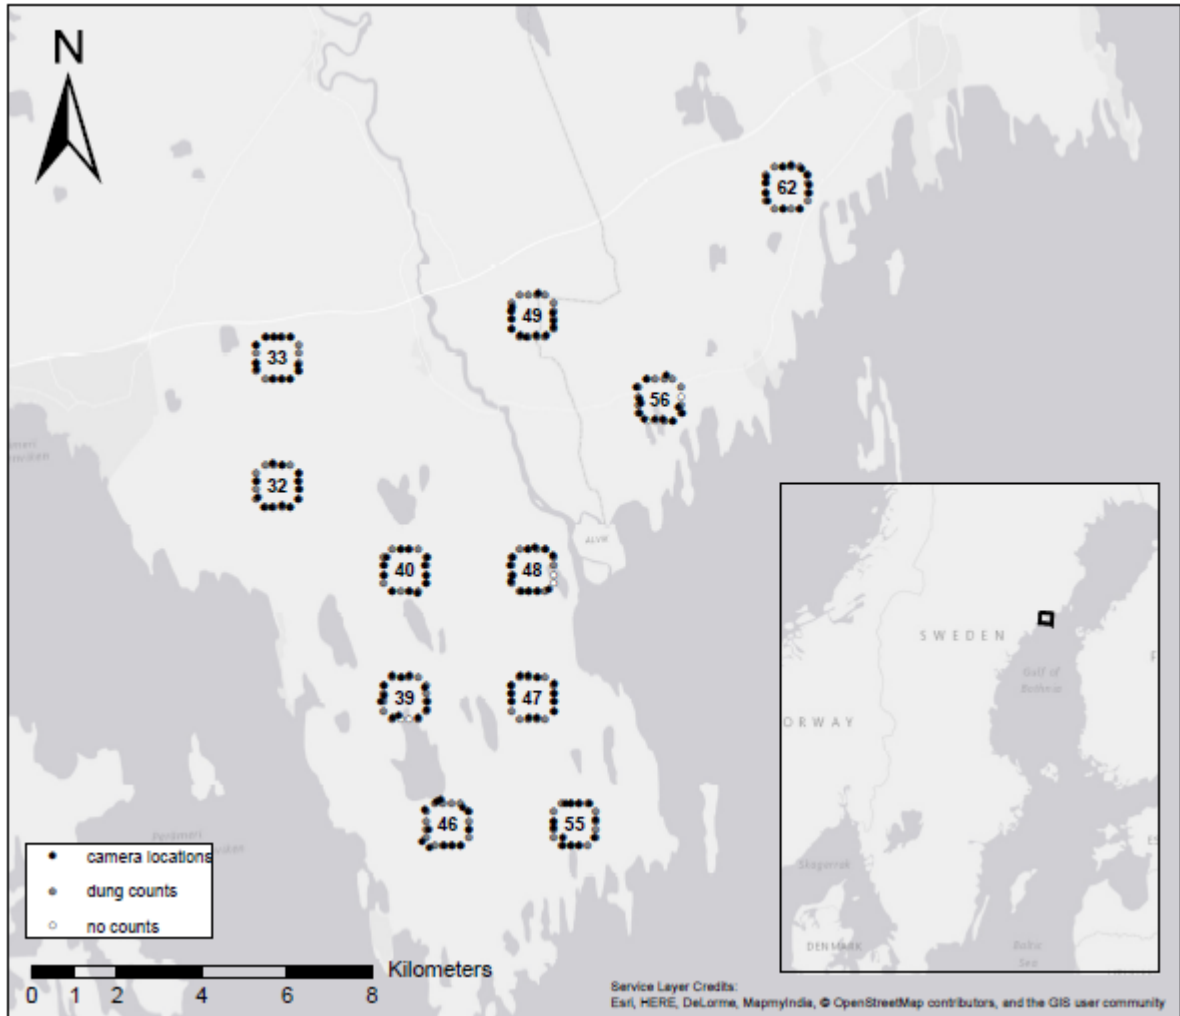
N

62

49

33

56

32

40

48

ALVIK

39

47

46

55

camera locations
dung counts
no counts

0 1 2 4 6 8 Kilometers

Service Layer Credits:
Esri, HERE, DeLorme, MapmyIndia, © OpenStreetMap contributors, and the GIS user community

SWEDEN

ORWAY

Gulf of Bothnia

Skagerrak

DENMARK

Baltic Sea